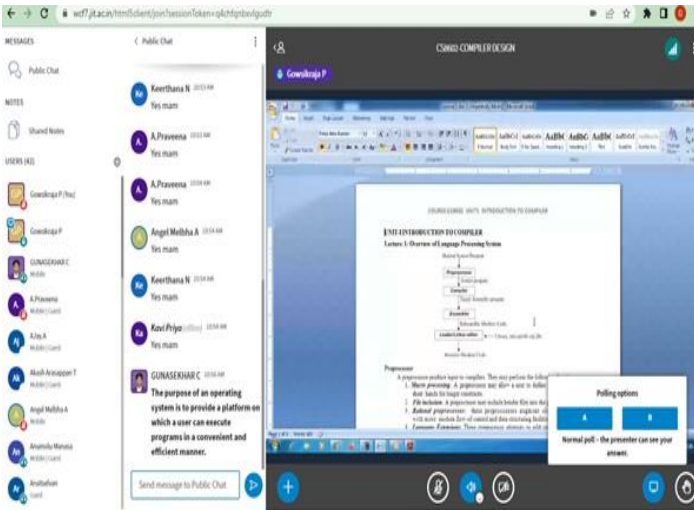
wcf7.jit.ac.in/html5client/join?sessionToken=q4chfqmbxvlgudtr

MESSAGES

Public Chat

NOTES

Shared Notes

USERS (41)

Gowsikraja P (You)

Gowsikraja P

GUNASEKHAR C
Mobile

A.Praveena
Mobile | Guest

AJay.A
Mobile | Guest

Akash Arasappan T
Mobile | Guest

Angel Melbha A
Mobile | Guest

Anumolu Manasa
Mobile | Guest

Arulselvan
Guest

< Public Chat

Keerthana N 10:53 AM
Yes mam

A.Praveena 10:53 AM
Yes mam

A.Praveena 10:54 AM
Yes mam

Angel Melbha A 10:54 AM
Yes mam

Keerthana N 10:54 AM
Yes mam

Kavi Priya 10:54 AM
Yes mam

GUNASEKHAR C 10:55 AM
The purpose of an operating system is to provide a platform on which a user can execute programs in a convenient and efficient manner.

Send message to Public Chat

CS8602 COMPILER DESIGN

Gowsikraja P

UNIT-I INTRODUCTION TO COMPILER
Lecture 1: Overview of Language Processing System

Preprocessor
Compiler
Assembler
Loader/Linker

Preprocessor
1. Macro processing.
2. File inclusion.
3. Rational preprocessor.
4. Language Extensions.

Polling options
A
B
Normal poll - the presenter can see your answer.